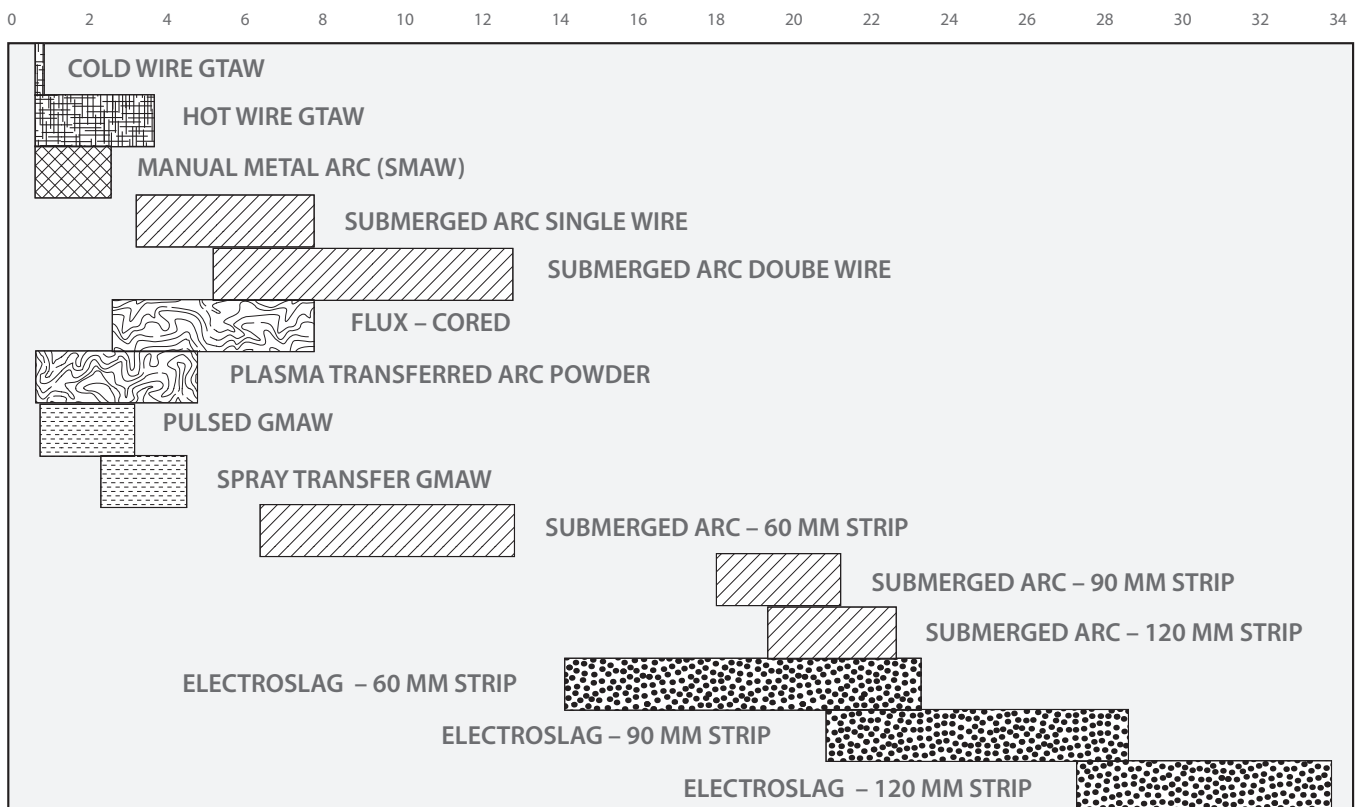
0 2 4 6 8 10 12 14 16 18 20 22 24 26 28 30 32 34

COLD WIRE GTAW

HOT WIRE GTAW

MANUAL METAL ARC (SMAW)

SUBMERGED ARC SINGLE WIRE

SUBMERGED ARC DOUBE WIRE

FLUX – CORED

PLASMA TRANSFERRED ARC POWDER

PULSED GMAW

SPRAY TRANSFER GMAW

SUBMERGED ARC – 60 MM STRIP

SUBMERGED ARC – 90 MM STRIP

SUBMERGED ARC – 120 MM STRIP

ELECTROSLAG – 60 MM STRIP

ELECTROSLAG – 90 MM STRIP

ELECTROSLAG – 120 MM STRIP